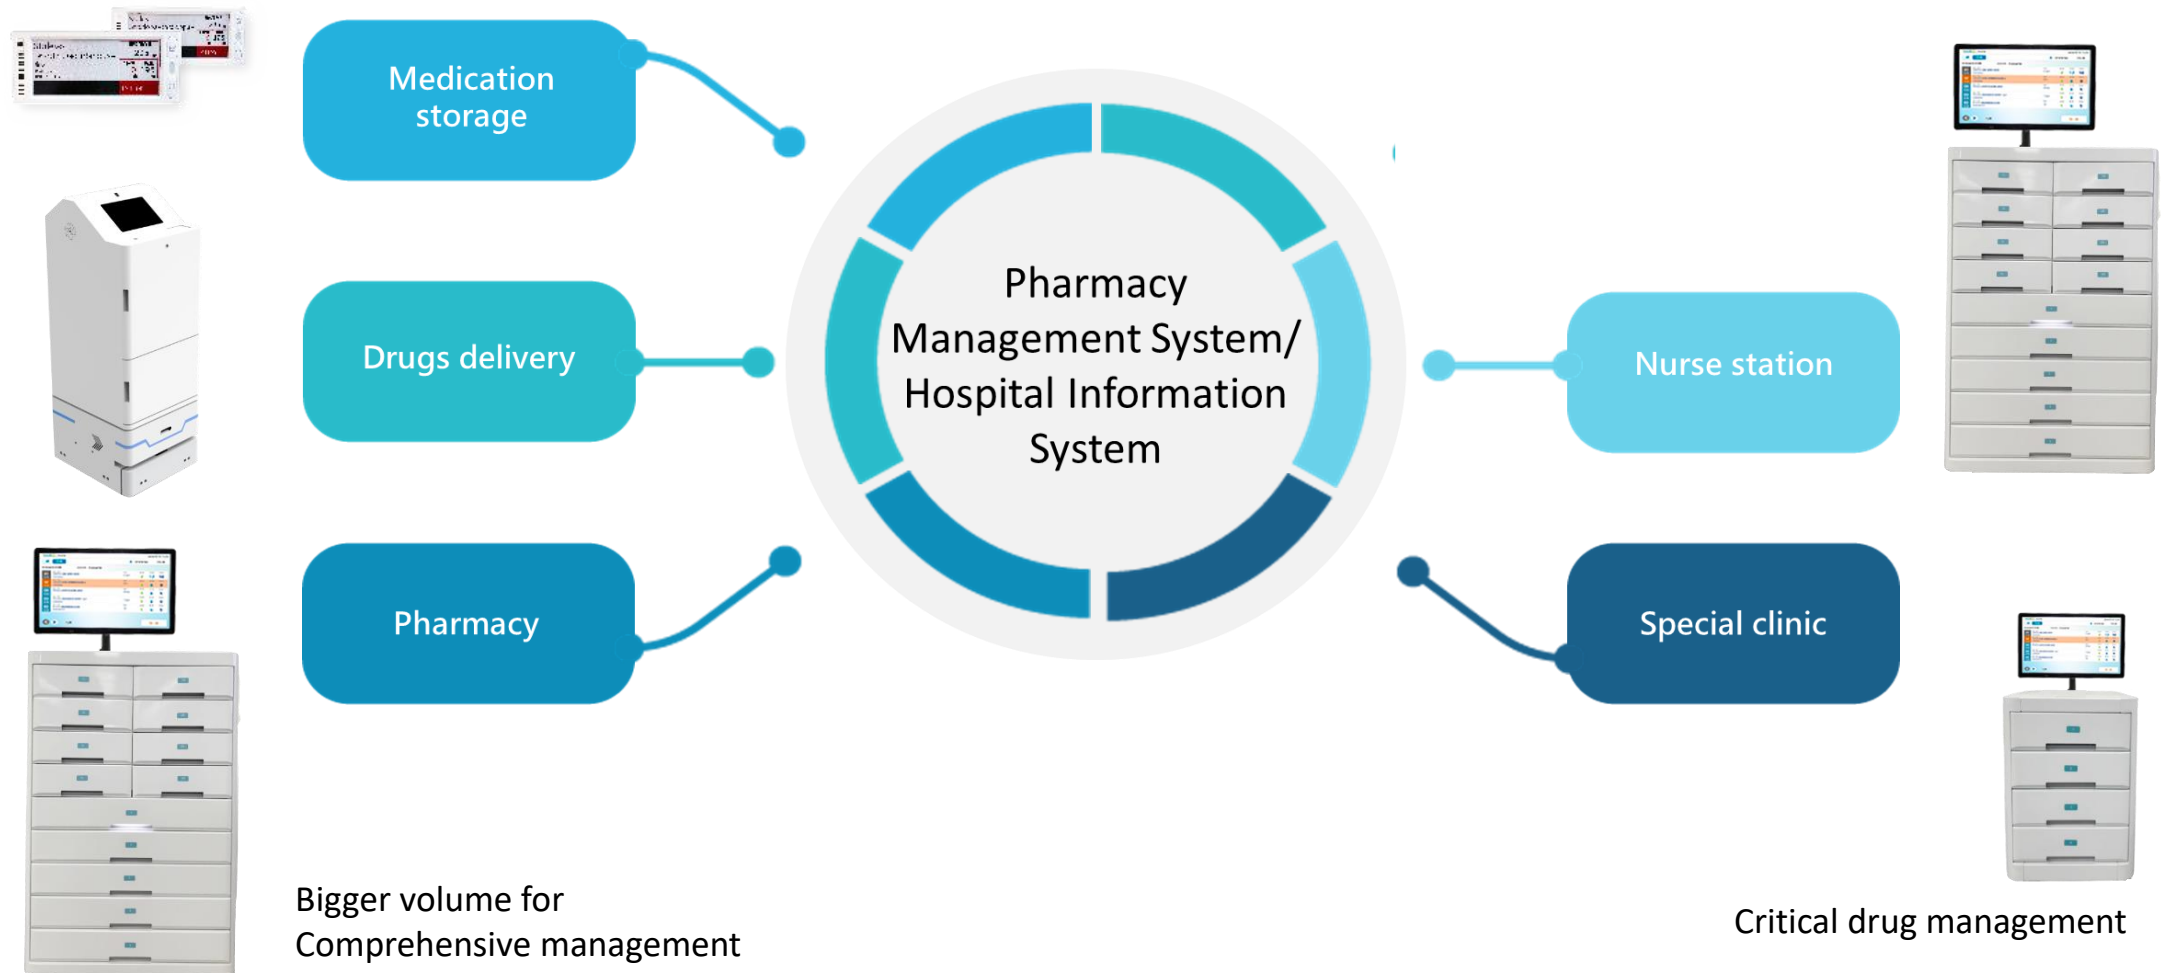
Medication storage

Drugs delivery

Pharmacy

Pharmacy Management System/ Hospital Information System

Nurse station

Special clinic

Bigger volume for Comprehensive management

Critical drug management